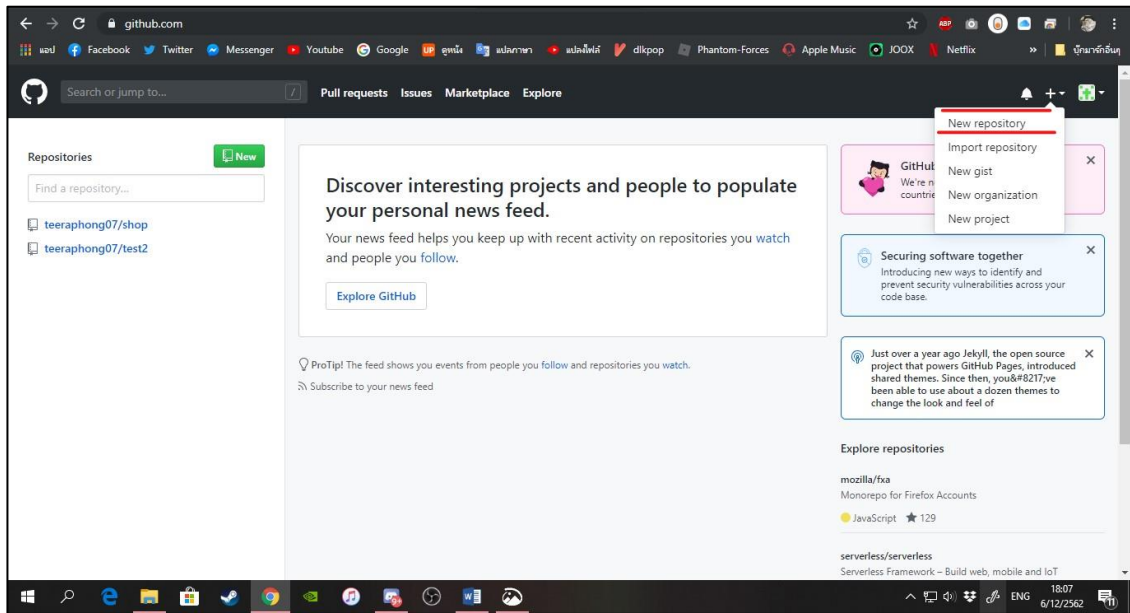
github.com

แอป Facebook Twitter Messenger Youtube Google ดูหนัง แปลภาษา แปลงไฟล์ dlkpop Phantom-Forces Apple Music JOOX Netflix » บุ๊กมาร์กอื่นๆ

Search or jump to... / Pull requests Issues Marketplace Explore

New repository
Import repository
New gist
New organization
New project

Repositories New

Find a repository...

teeraphong07/shop
teeraphong07/test2

Discover interesting projects and people to populate your personal news feed.

Your news feed helps you keep up with recent activity on repositories you watch and people you follow.

Explore GitHub

ProTip! The feed shows you events from people you follow and repositories you watch.

Subscribe to your news feed

GitHub
We're n
countrie

Securing software together
Introducing new ways to identify and prevent security vulnerabilities across your code base.

Just over a year ago Jekyll, the open source project that powers GitHub Pages, introduced shared themes. Since then, you&#8217;ve been able to use about a dozen themes to change the look and feel of

Explore repositories

mozilla/fxa
Monorepo for Firefox Accounts
JavaScript ★ 129

serverless/serverless
Serverless Framework – Build web, mobile and IoT

ENG 18:07 6/12/2562 11